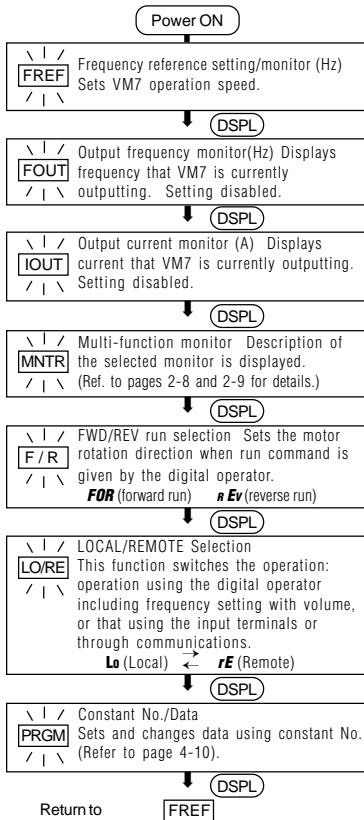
Power ON

FREF
Frequency reference setting/monitor (Hz) Sets VM7 operation speed.

DSPL

FOUT
Output frequency monitor(Hz) Displays frequency that VM7 is currently outputting. Setting disabled.

DSPL

IOUT
Output current monitor (A) Displays current that VM7 is currently outputting. Setting disabled.

DSPL

MNTR
Multi-function monitor Description of the selected monitor is displayed. (Ref. to pages 2-8 and 2-9 for details.)

DSPL

F / R
FWD/REV run selection Sets the motor rotation direction when run command is given by the digital operator.
FOR (forward run) rEv (reverse run)

DSPL

LO/RE
LOCAL/REMOTE Selection
This function switches the operation: operation using the digital operator including frequency setting with volume, or that using the input terminals or through communications.
Lo (Local) $\rightleftarrows$ rE (Remote)

DSPL

PRGM
Constant No./Data
Sets and changes data using constant No. (Refer to page 4-10).

DSPL

Return to FREF